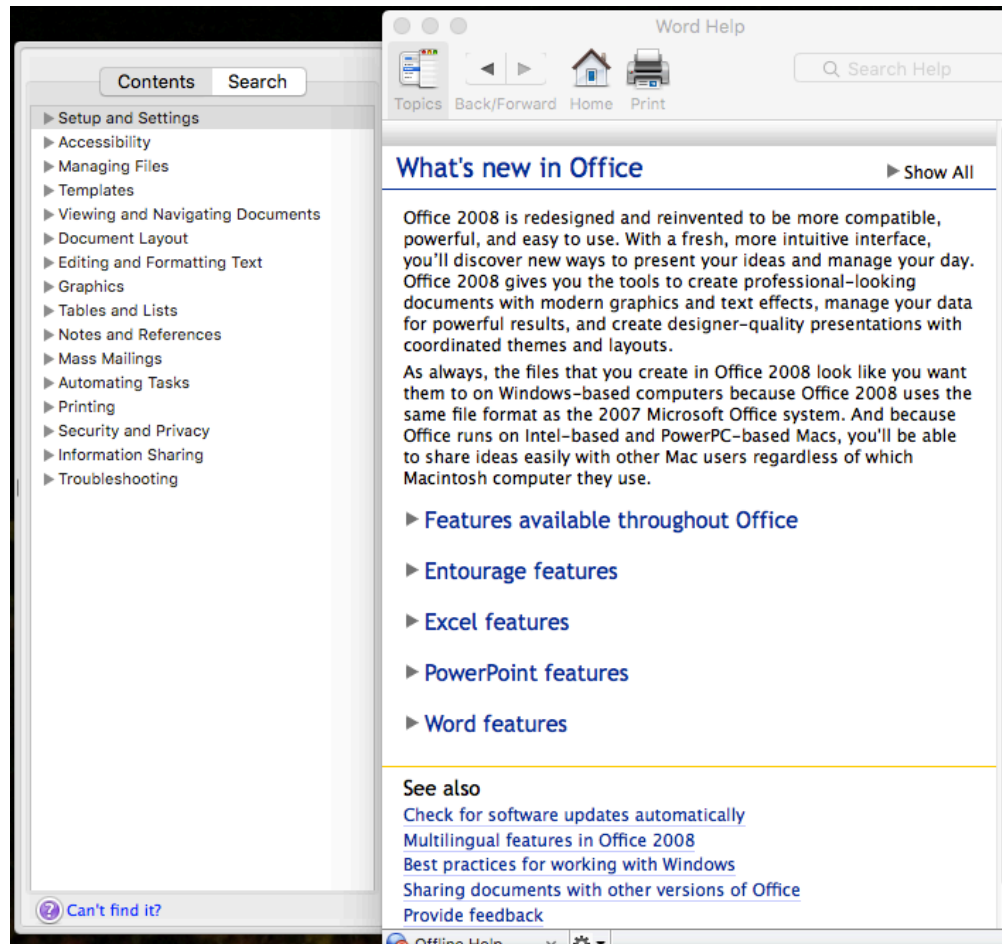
Contents Search

Setup and Settings
Accessibility
Managing Files
Templates
Viewing and Navigating Documents
Document Layout
Editing and Formatting Text
Graphics
Tables and Lists
Notes and References
Mass Mailings
Automating Tasks
Printing
Security and Privacy
Information Sharing
Troubleshooting

Can't find it?

Word Help

Topics Back/Forward Home Print

Search Help

What's new in Office

Show All

Office 2008 is redesigned and reinvented to be more compatible, powerful, and easy to use. With a fresh, more intuitive interface, you'll discover new ways to present your ideas and manage your day. Office 2008 gives you the tools to create professional-looking documents with modern graphics and text effects, manage your data for powerful results, and create designer-quality presentations with coordinated themes and layouts.

As always, the files that you create in Office 2008 look like you want them to on Windows-based computers because Office 2008 uses the same file format as the 2007 Microsoft Office system. And because Office runs on Intel-based and PowerPC-based Macs, you'll be able to share ideas easily with other Mac users regardless of which Macintosh computer they use.

Features available throughout Office

Entourage features

Excel features

PowerPoint features

Word features

See also
Check for software updates automatically
Multilingual features in Office 2008
Best practices for working with Windows
Sharing documents with other versions of Office
Provide feedback

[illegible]